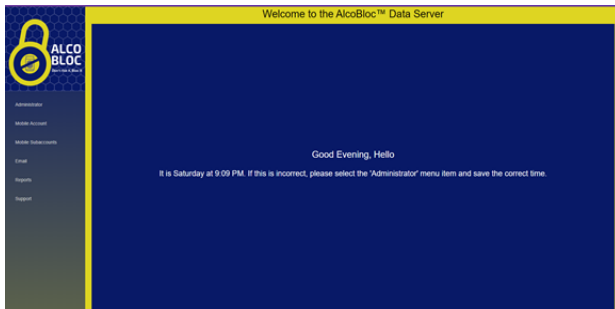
ALCO BLOC

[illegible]

Welcome to the AlcoBloc™ Data Server

Administrator

Mobile Account

Mobile Subaccounts

Email

Reports

Support

Good Evening, Hello

It is Saturday at 9:09 PM. If this is incorrect, please select the "Administrator" menu item and save the correct time.